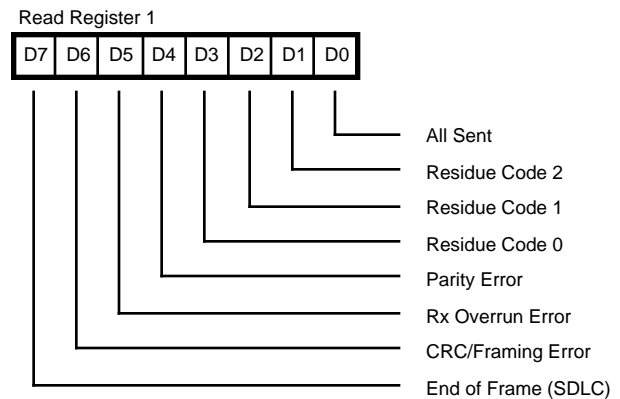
Read Register 1

| D7 | D6 | D5 | D4 | D3 | D2 | D1 | D0 |
|---|---|---|---|---|---|---|---|

All Sent
Residue Code 2
Residue Code 1
Residue Code 0
Parity Error
Rx Overrun Error
CRC/Framing Error
End of Frame (SDLC)